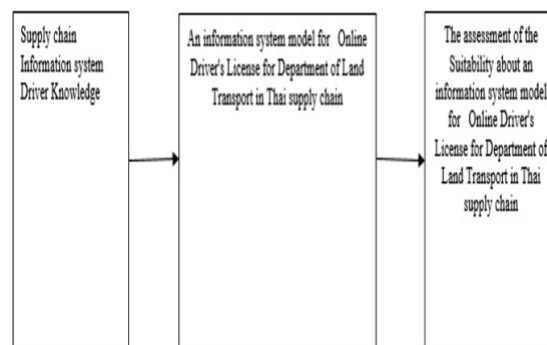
Supply chain
Information system
Driver Knowledge

An information system model for Online Driver's License for Department of Land Transport in Thai supply chain

The assessment of the Suitability about an information system model for Online Driver's License for Department of Land Transport in Thai supply chain